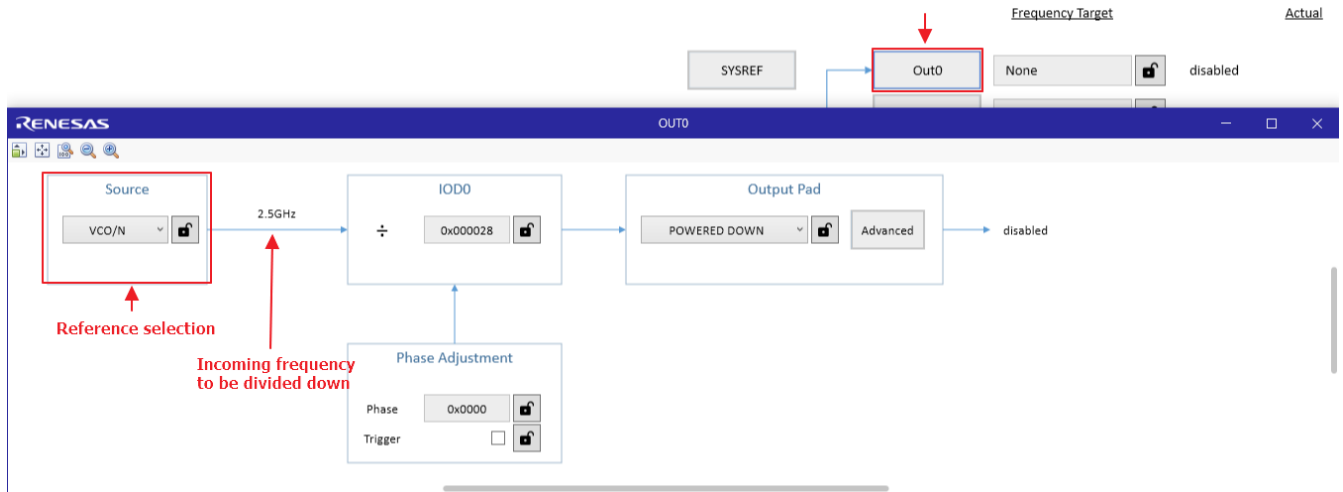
Frequency Target

Actual

SYSREF

Out0

None

disabled

RENESAS

OUT0

Source

VCO/N

2.5GHz

IOD0

÷

0x000028

Output Pad

POWERED DOWN

Advanced

disabled

Reference selection

Incoming frequency to be divided down

Phase Adjustment

Phase

0x0000

Trigger